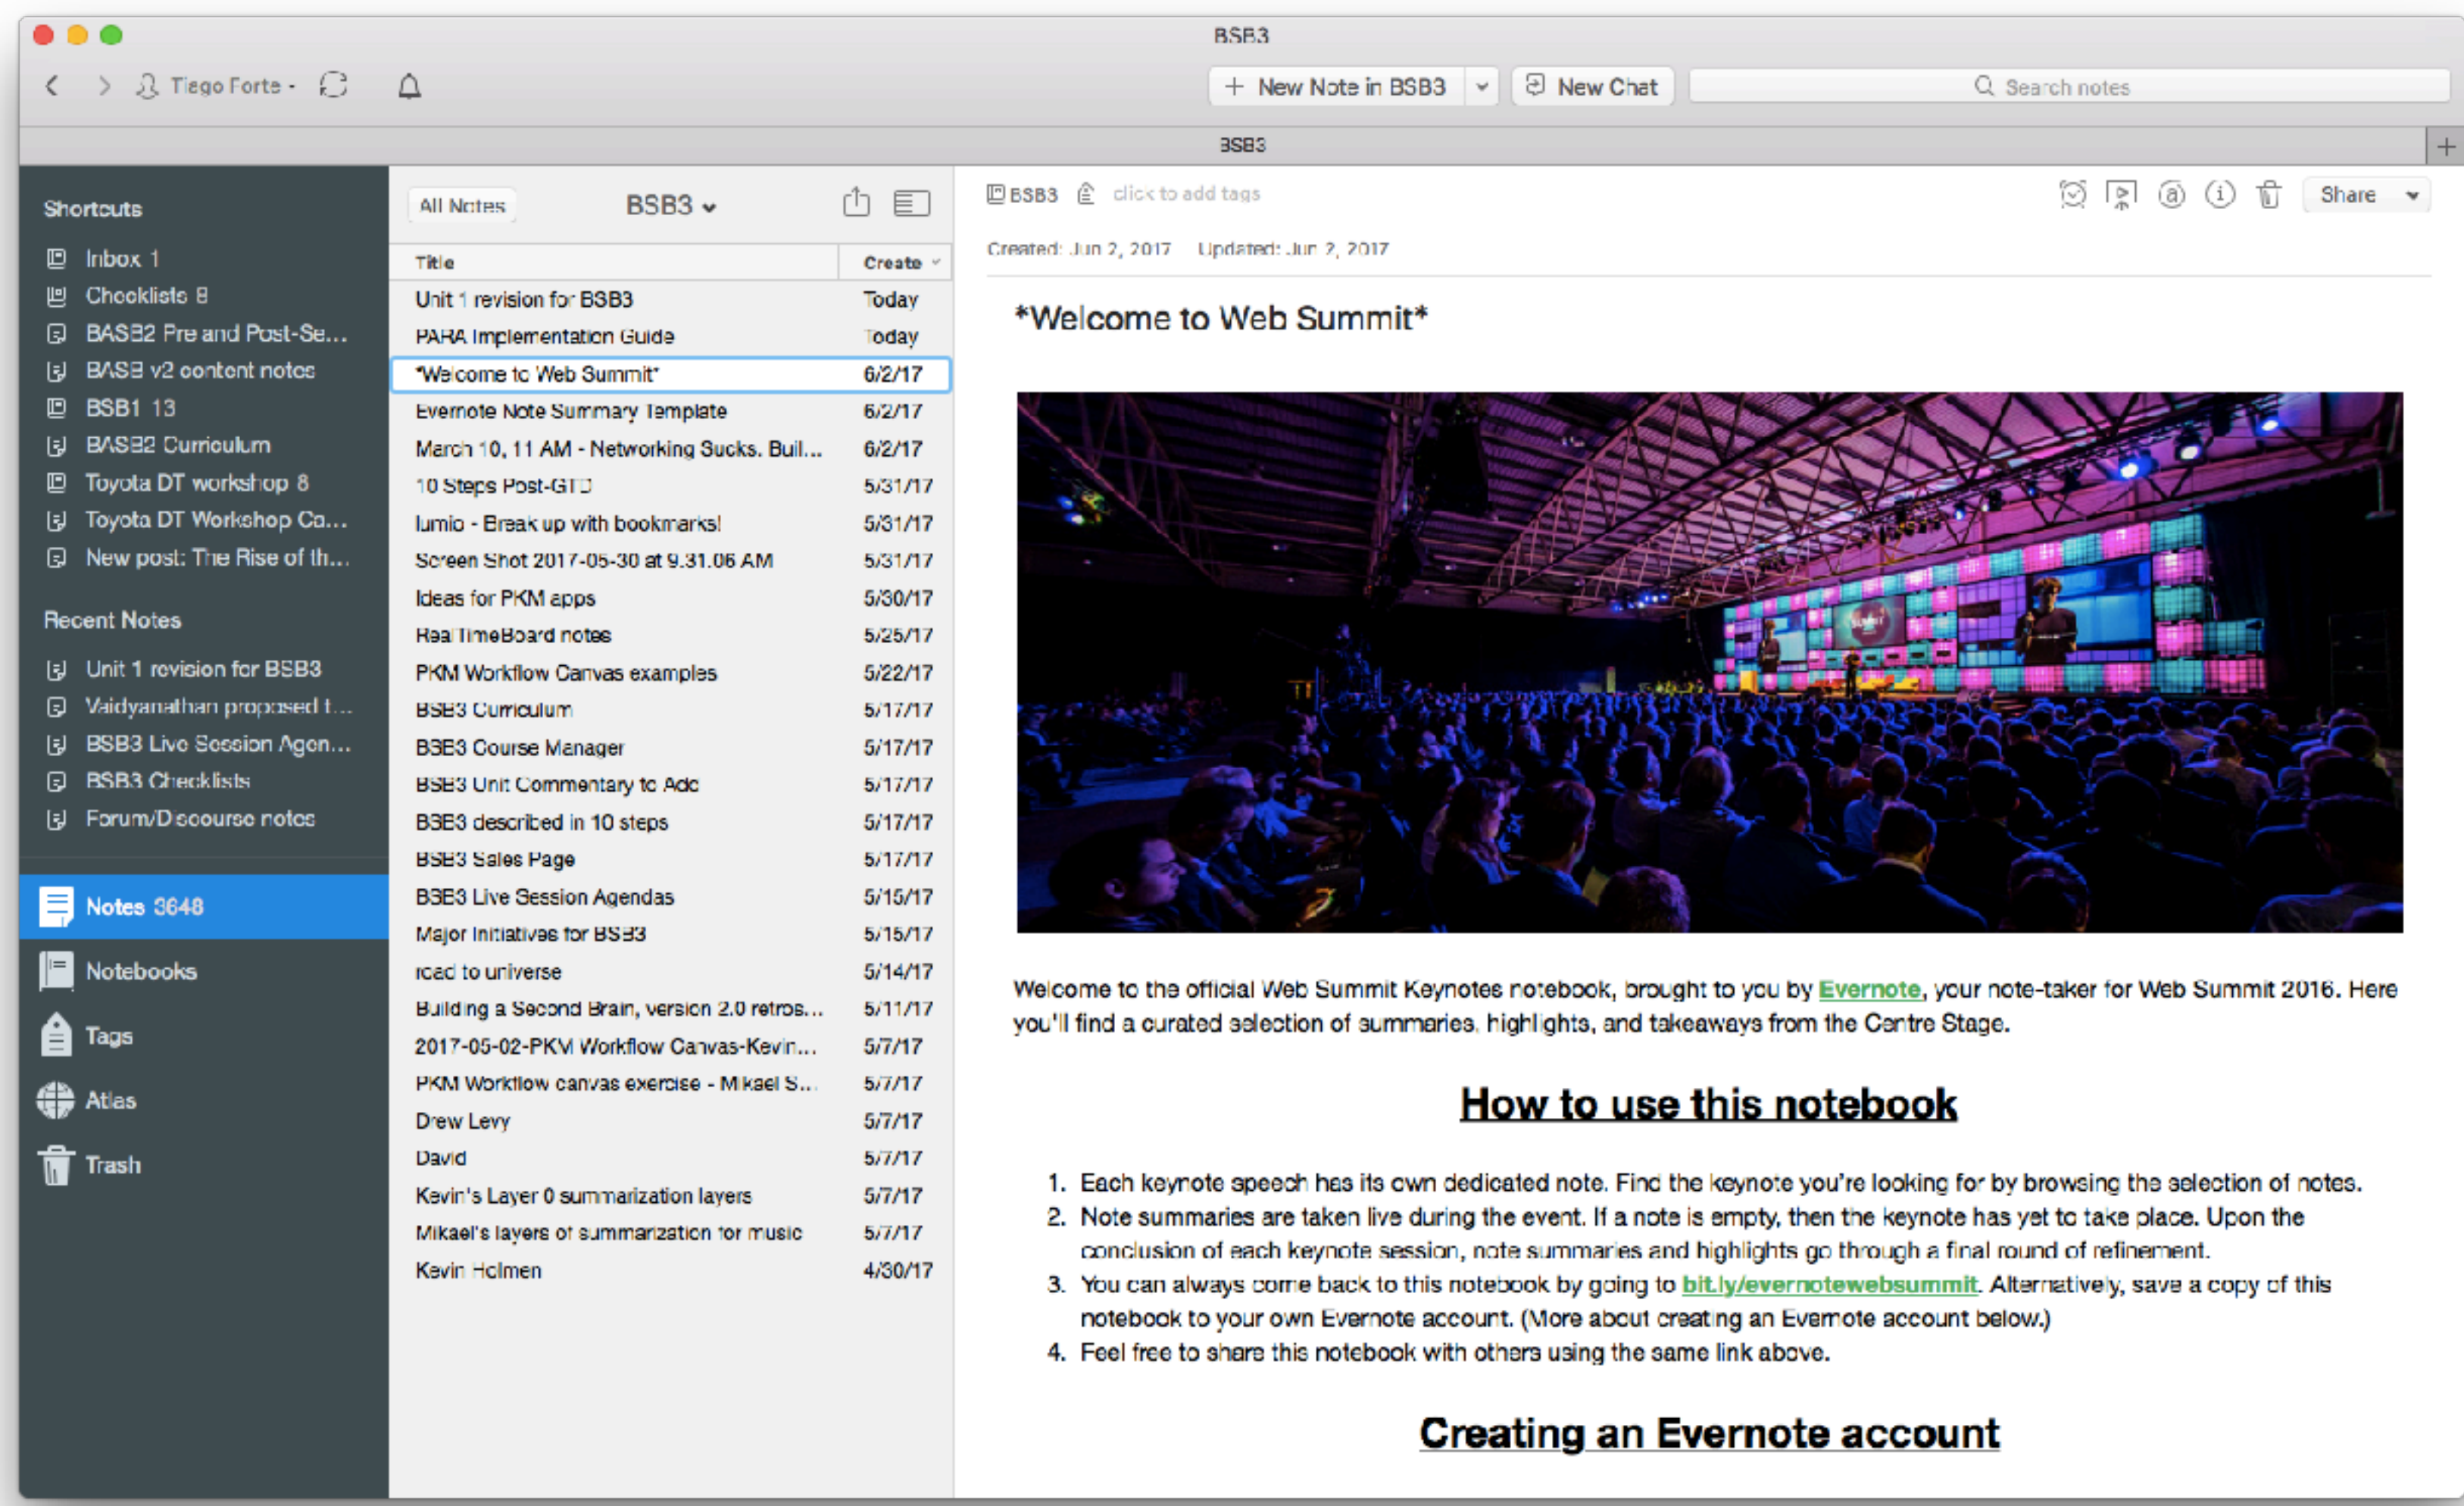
BSB3

Tiego Forte

+ New Note in BSB3

New Chat

Search notes

BSB3

Shortcuts

Inbox 1

Checklists 8

BASB2 Pre and Post-Se...

BASB v2 content notes

BSB1 13

BASB2 Curriculum

Toyota DT workshop 8

Toyota DT Workshop Ca...

New post: The Rise of th...

Recent Notes

Unit 1 revision for BSB3

Vaidyanathan proposed t...

BSB3 Live Session Agen...

BSB3 Checklists

Forum/Discourse notes

Notes 3648

Notebooks

Tags

Atlas

Trash

All Notes

BSB3

| Title | Create |
|---|---|
| Unit 1 revision for BSB3 | Today |
| PARA Implementation Guide | Today |
| *Welcome to Web Summit* | 6/2/17 |
| Evernote Note Summary Template | 6/2/17 |
| March 10, 11 AM - Networking Sucks. Buil... | 6/2/17 |
| 10 Steps Post-GTD | 5/31/17 |
| lumio - Break up with bookmarks! | 5/31/17 |
| Screen Shot 2017-05-30 at 9.31.06 AM | 5/31/17 |
| Ideas for PKM apps | 5/30/17 |
| RealTimeBoard notes | 5/25/17 |
| PKM Workflow Canvas examples | 5/22/17 |
| BSB3 Curriculum | 5/17/17 |
| BSB3 Course Manager | 5/17/17 |
| BSB3 Unit Commentary to Add | 5/17/17 |
| BSB3 described in 10 steps | 5/17/17 |
| BSB3 Sales Page | 5/17/17 |
| BSB3 Live Session Agendas | 5/15/17 |
| Major Initiatives for BSB3 | 5/15/17 |
| road to universe | 5/14/17 |
| Building a Second Brain, version 2.0 retros... | 5/11/17 |
| 2017-05-02-PKM Workflow Canvas-Kevin... | 5/7/17 |
| PKM Workflow canvas exercise - Mikael S... | 5/7/17 |
| Drew Levy | 5/7/17 |
| David | 5/7/17 |
| Kevin's Layer 0 summarization layers | 5/7/17 |
| Mikael's layers of summarization for music | 5/7/17 |
| Kevin Holmen | 4/30/17 |

BSB3 click to add tags

Share

Created: Jun 2, 2017 Updated: Jun 2, 2017

*Welcome to Web Summit*

Welcome to the official Web Summit Keynotes notebook, brought to you by Evernote, your note-taker for Web Summit 2016. Here you'll find a curated selection of summaries, highlights, and takeaways from the Centre Stage.

How to use this notebook

1. Each keynote speech has its own dedicated note. Find the keynote you're looking for by browsing the selection of notes.
2. Note summaries are taken live during the event. If a note is empty, then the keynote has yet to take place. Upon the conclusion of each keynote session, note summaries and highlights go through a final round of refinement.
3. You can always come back to this notebook by going to bit.ly/evernotewebsummit. Alternatively, save a copy of this notebook to your own Evernote account. (More about creating an Evernote account below.)
4. Feel free to share this notebook with others using the same link above.

Creating an Evernote account